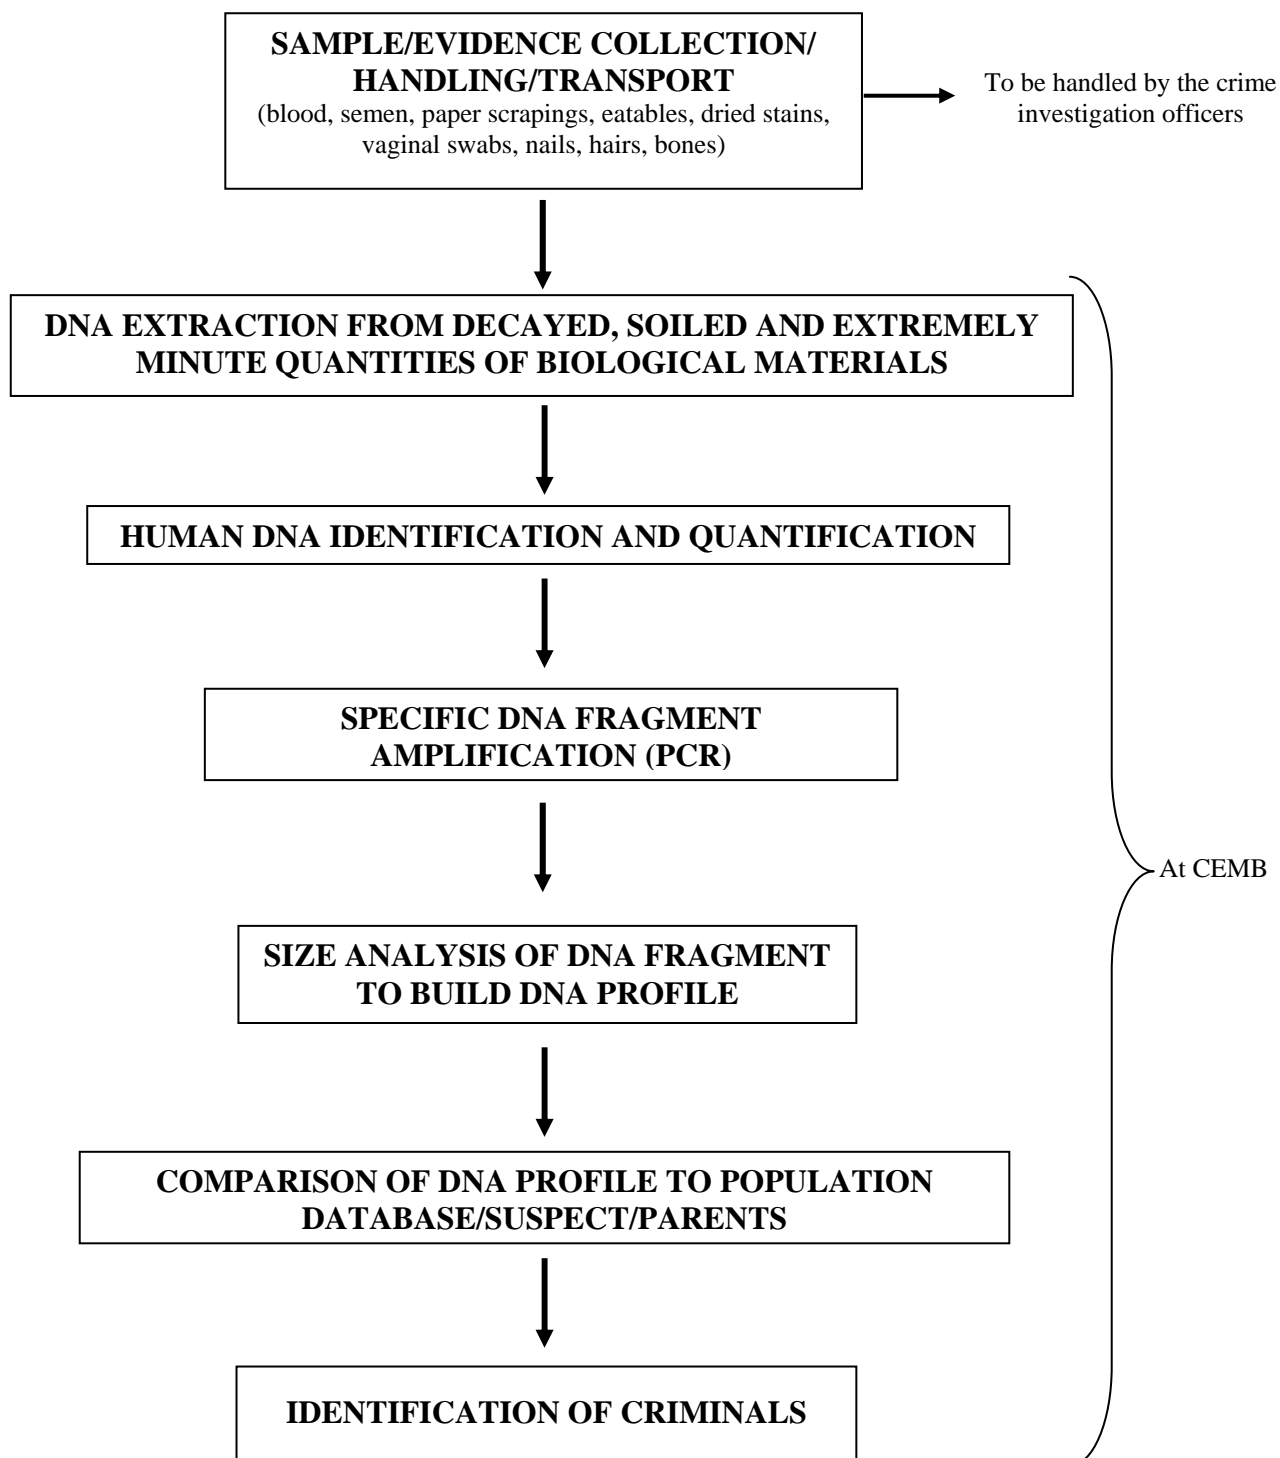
SAMPLE/EVIDENCE COLLECTION/ HANDLING/TRANSPORT
(blood, semen, paper scrapings, eatables, dried stains, vaginal swabs, nails, hairs, bones)

To be handled by the crime investigation officers

DNA EXTRACTION FROM DECAYED, SOILED AND EXTREMELY MINUTE QUANTITIES OF BIOLOGICAL MATERIALS

HUMAN DNA IDENTIFICATION AND QUANTIFICATION

SPECIFIC DNA FRAGMENT AMPLIFICATION (PCR)

SIZE ANALYSIS OF DNA FRAGMENT TO BUILD DNA PROFILE

COMPARISON OF DNA PROFILE TO POPULATION DATABASE/SUSPECT/PARENTS

IDENTIFICATION OF CRIMINALS

At CEMB